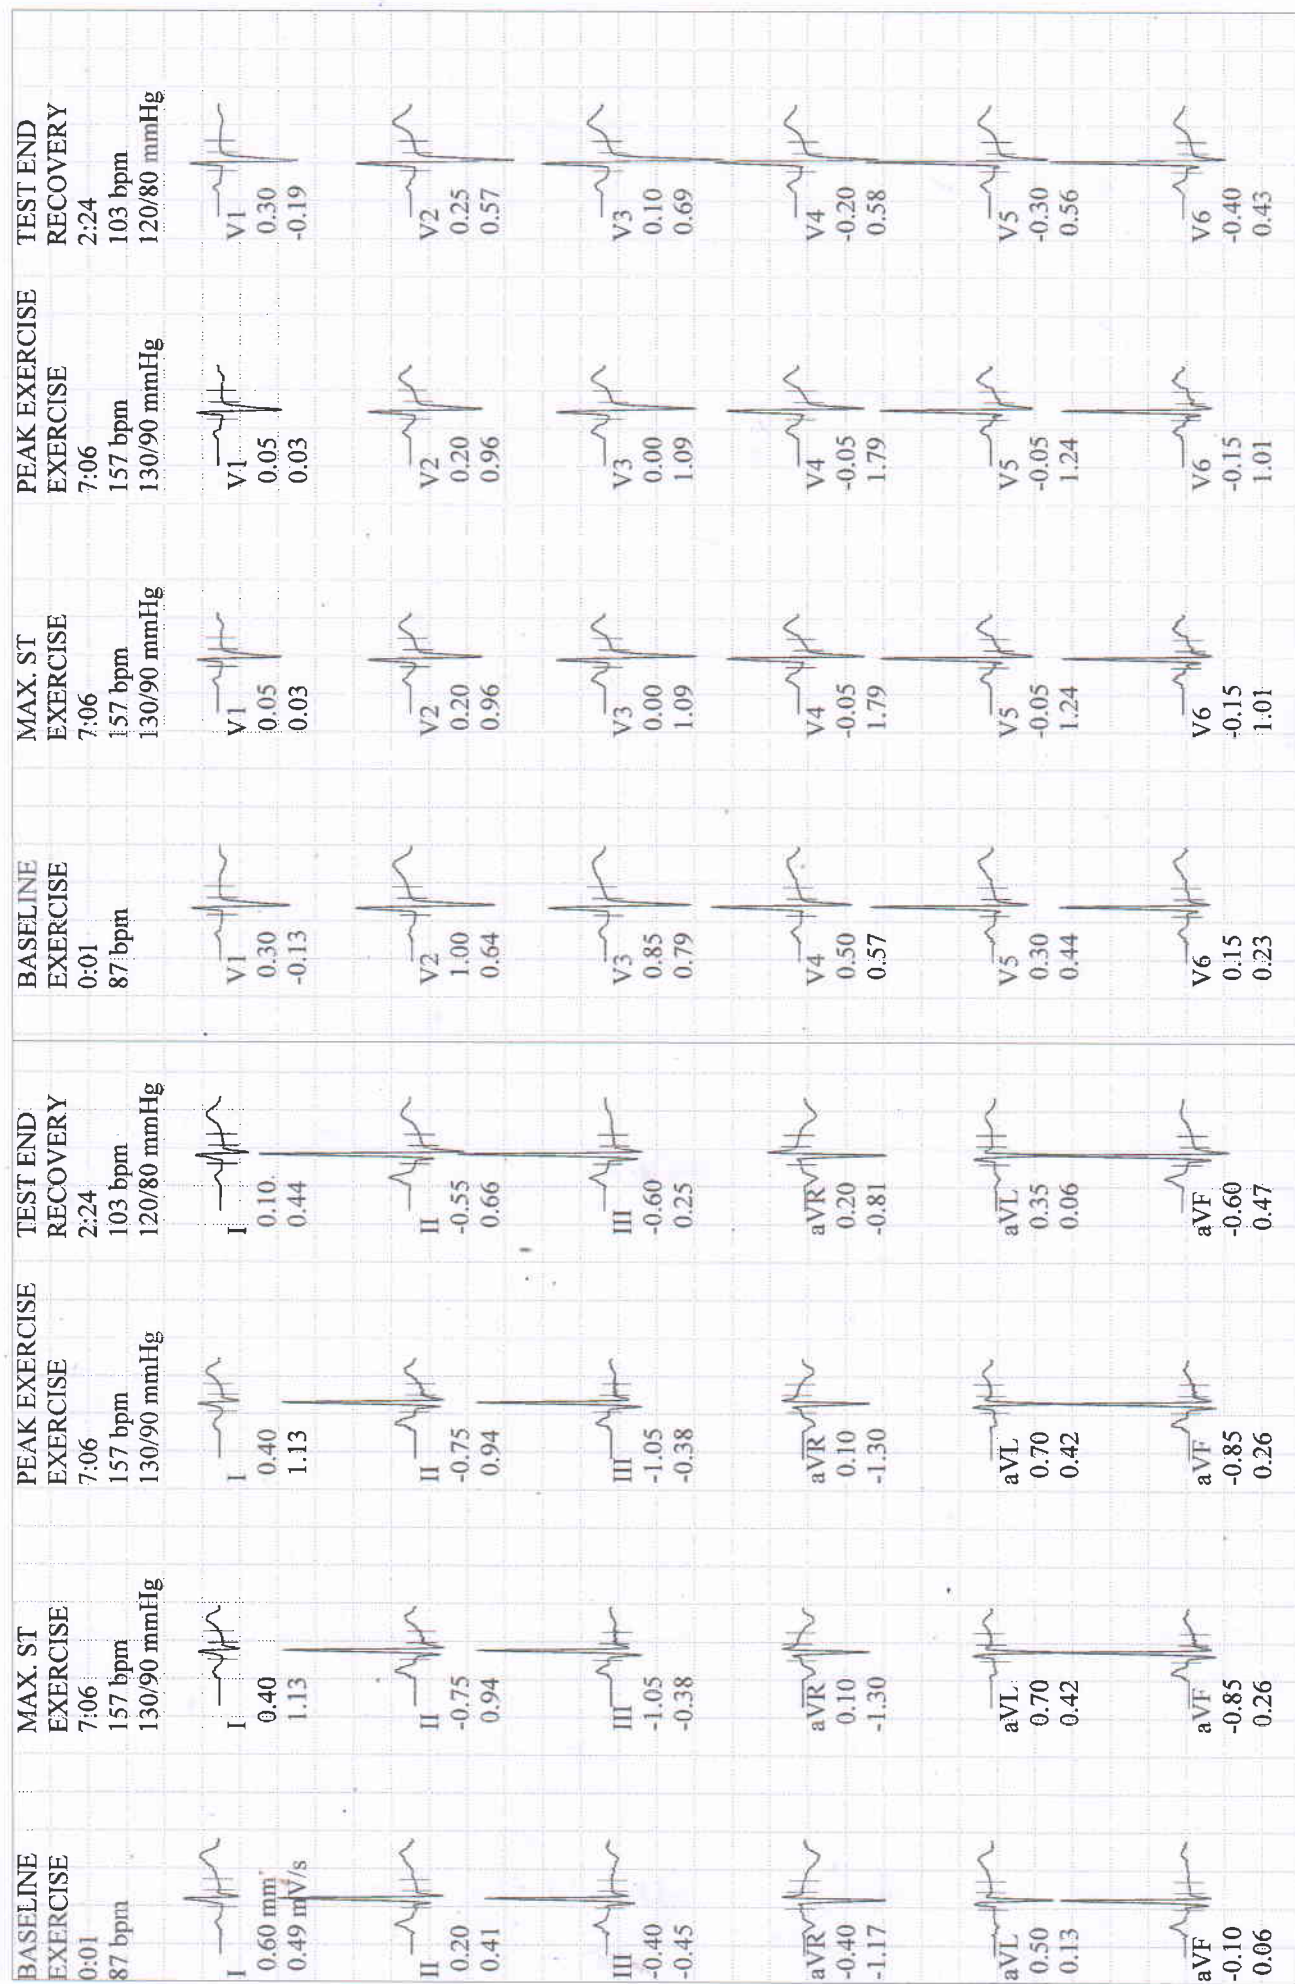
BASELINE
EXERCISE
0:01
87 bpm

I
0.60 mm
0.49 mV/s

II
0.20
0.41

III
-0.40
-0.45

aVR
-0.40
-1.17

aVL
0.50
0.13

aVF
-0.10
0.06

MAX. ST
EXERCISE
7:06
157 bpm
130/90 mmHg

I
0.40
1.13

II
-0.75
0.94

III
-1.05
-0.38

aVR
0.10
-1.30

aVL
0.70
0.42

aVF
-0.85
0.26

PEAK EXERCISE
EXERCISE
7:06
157 bpm
130/90 mmHg

I
0.40
1.13

II
-0.75
0.94

III
-1.05
-0.38

aVR
0.10
-1.30

aVL
0.70
0.42

aVF
-0.85
0.26

TEST END
RECOVERY
2:24
103 bpm
120/80 mmHg

I
0.10
0.44

II
-0.55
0.66

III
-0.60
0.25

aVR
0.20
-0.81

aVL
0.35
0.06

aVF
-0.60
0.47

BASELINE
EXERCISE
0:01
87 bpm

V1
0.30
-0.13

V2
1.00
0.64

V3
0.85
0.79

V4
0.50
0.57

V5
0.30
0.44

V6
0.15
0.23

MAX. ST
EXERCISE
7:06
157 bpm
130/90 mmHg

V1
0.05
0.03

V2
0.20
0.96

V3
0.00
1.09

V4
-0.05
1.79

V5
-0.05
1.24

V6
-0.15
1.01

PEAK EXERCISE
EXERCISE
7:06
157 bpm
130/90 mmHg

V1
0.05
0.03

V2
0.20
0.96

V3
0.00
1.09

V4
-0.05
1.79

V5
-0.05
1.24

V6
-0.15
1.01

TEST END
RECOVERY
2:24
103 bpm
120/80 mmHg

V1
0.30
-0.19

V2
0.25
0.57

V3
0.10
0.69

V4
-0.20
0.58

V5
-0.30
0.56

V6
-0.40
0.43